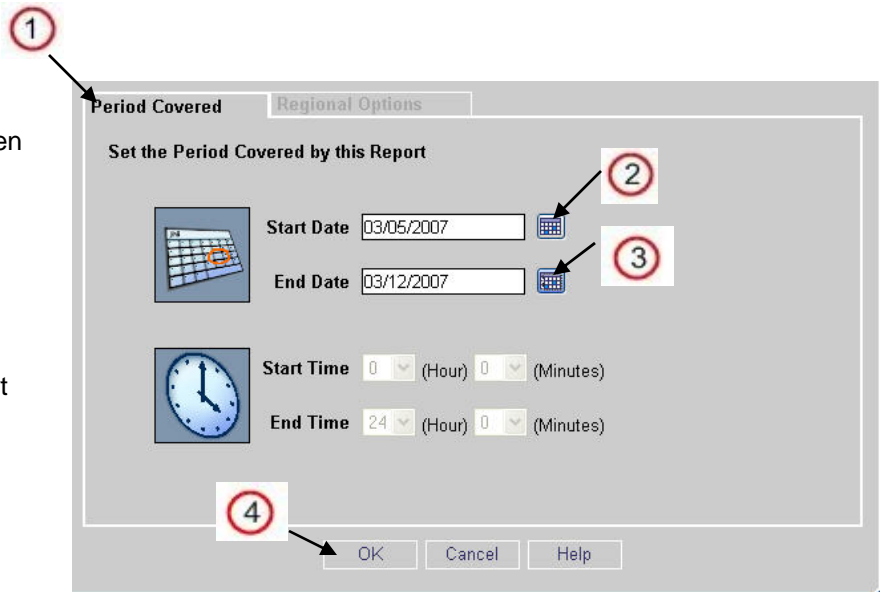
1

en

t

Period Covered

Regional Options

Set the Period Covered by this Report

2

3

Start Date 03/05/2007

End Date 03/12/2007

Start Time 0 (Hour) 0 (Minutes)

End Time 24 (Hour) 0 (Minutes)

4

OK Cancel Help